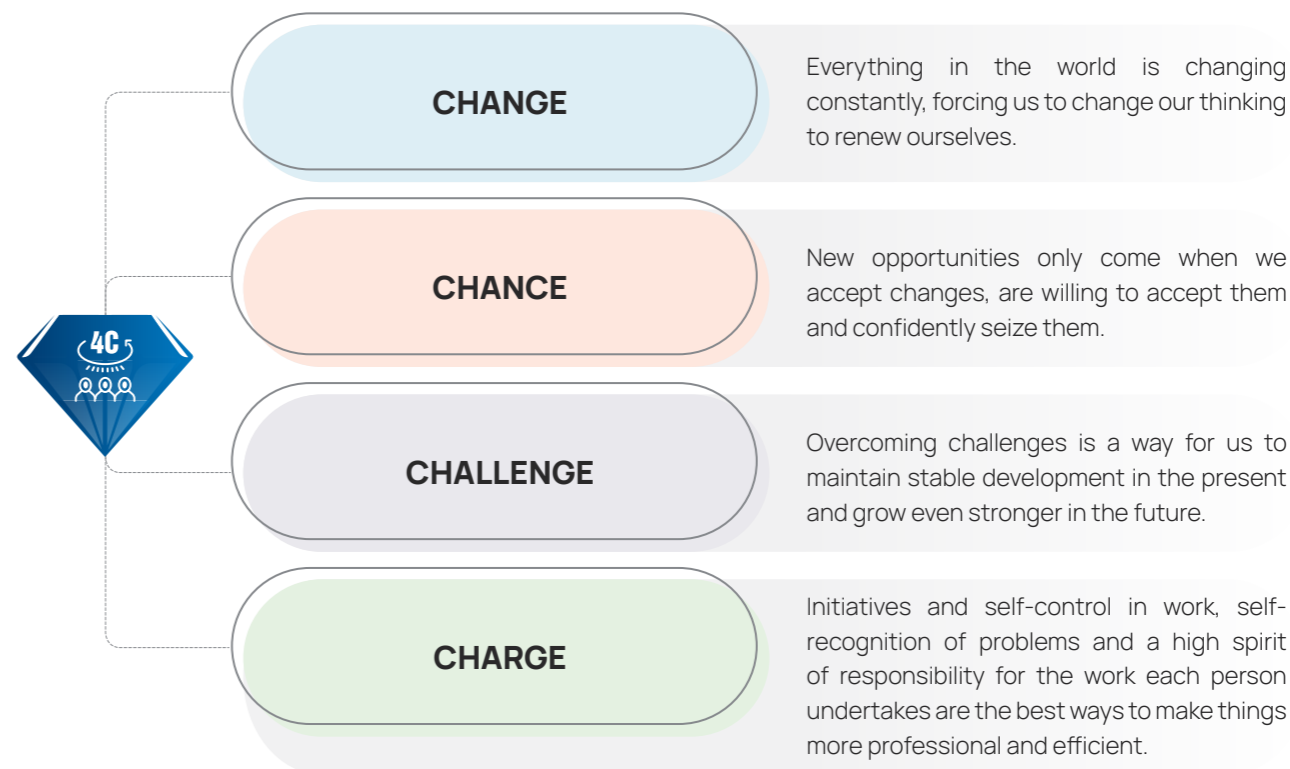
4C

CHANGE

Everything in the world is changing constantly, forcing us to change our thinking to renew ourselves.

CHANCE

New opportunities only come when we accept changes, are willing to accept them and confidently seize them.

CHALLENGE

Overcoming challenges is a way for us to maintain stable development in the present and grow even stronger in the future.

CHARGE

Initiatives and self-control in work, self-recognition of problems and a high spirit of responsibility for the work each person undertakes are the best ways to make things more professional and efficient.